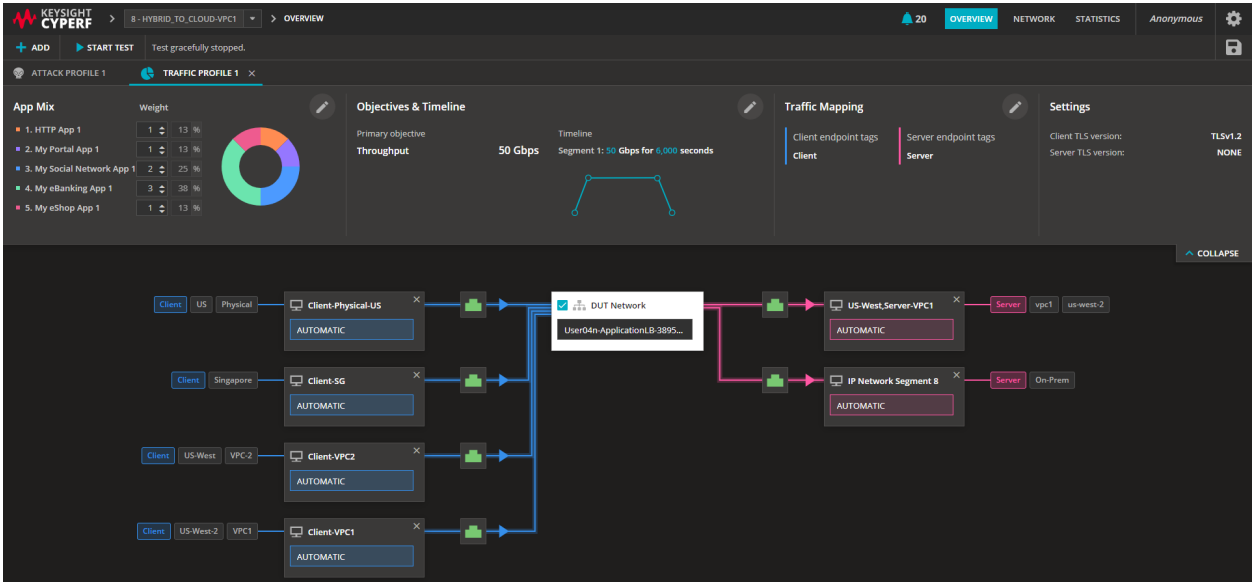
KEYSIGHT CYPERF > 8 - HYBRID_TO_CLOUD-VPC1 > OVERVIEW

20 OVERVIEW NETWORK STATISTICS Anonymous

+ ADD START TEST Test gracefully stopped.

ATTACK PROFILE 1 TRAFFIC PROFILE 1 ×

App Mix

Weight

| | | |
|---|---|---|
| 1. HTTP App 1 | 1 | 13 % |
| 2. My Portal App 1 | 1 | 13 % |
| 3. My Social Network App 1 | 2 | 25 % |
| 4. My eBanking App 1 | 3 | 38 % |
| 5. My eShop App 1 | 1 | 13 % |

Objectives & Timeline

Primary objective

Throughput 50 Gbps

Timeline

Segment 1: 50 Gbps for 6,000 seconds

Traffic Mapping

Client endpoint tags

Client

Server endpoint tags

Server

Settings

Client TLS version: TLSv1.2

Server TLS version: NONE

COLLAPSE

Client US Physical

Client-Physical-US ×

AUTOMATIC

Client Singapore

Client-SG ×

AUTOMATIC

Client US-West VPC-2

Client-VPC2 ×

AUTOMATIC

Client US-West-2 VPC1

Client-VPC1 ×

AUTOMATIC

DUT Network

User04n-ApplicationLB-3895...

US-West,Server-VPC1 ×

AUTOMATIC

Server vpc1 us-west-2

IP Network Segment 8 ×

AUTOMATIC

Server On-Prem